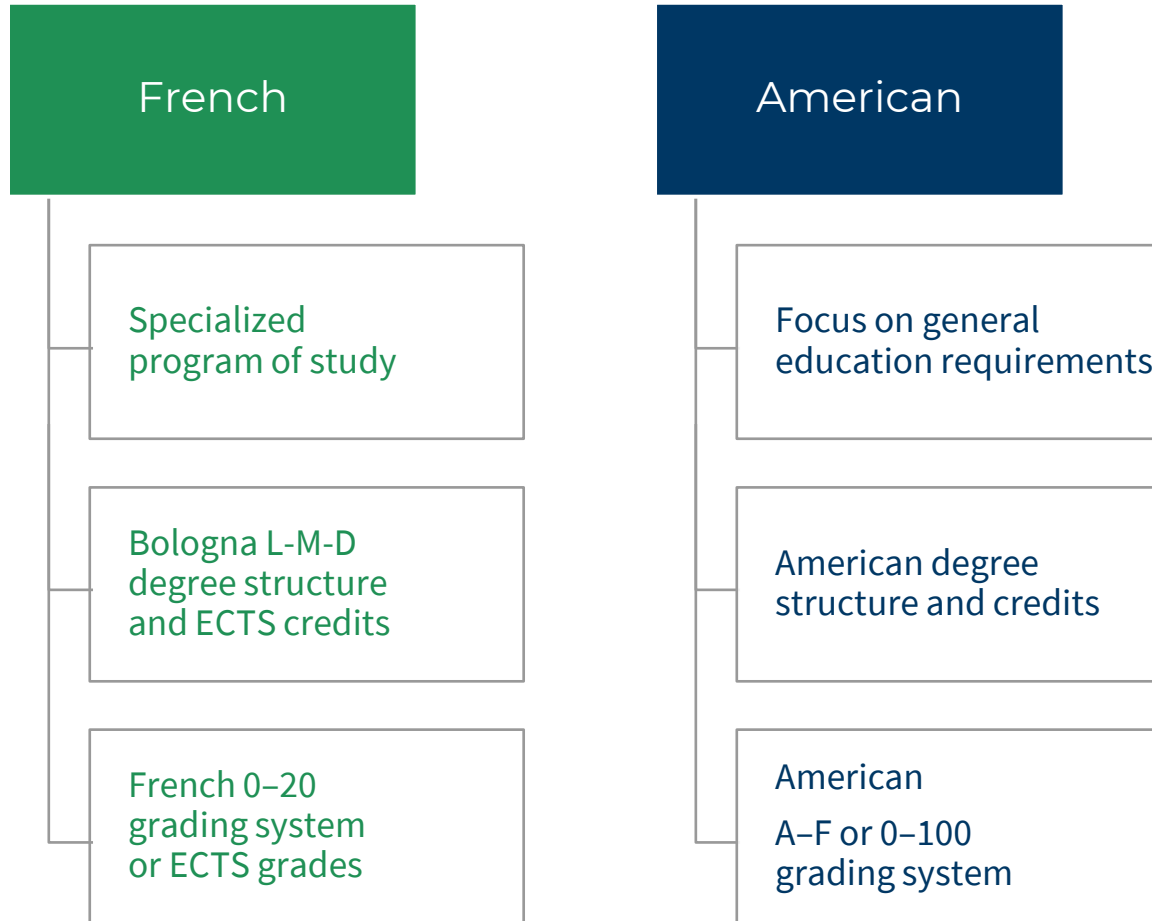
French

Specialized program of study

Bologna L-M-D degree structure and ECTS credits

French 0–20 grading system or ECTS grades

American

Focus on general education requirements

American degree structure and credits

American

A–F or 0–100 grading system